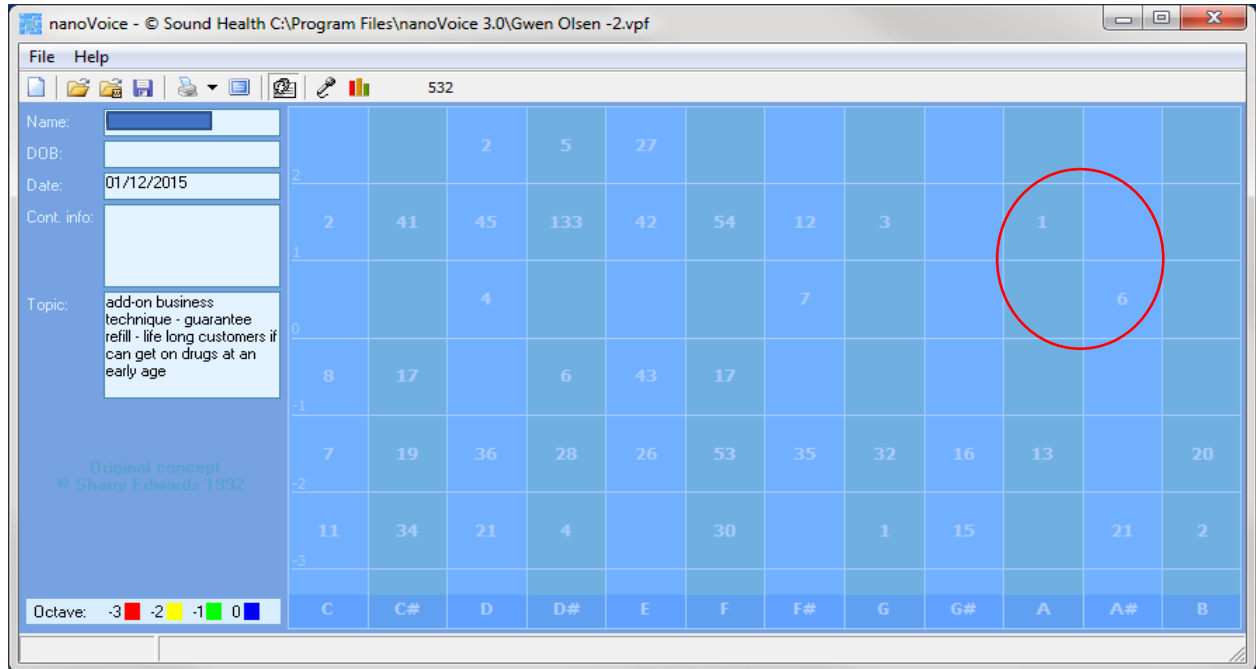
nanoVoice - © Sound Health C:\Program Files\nanoVoice 3.0\Gwen Olsen -2.vpf

File Help

532

Name:
DOB:
Date: 01/12/2015
Cont. info:
Topic: add-on business technique - guarantee refill - life long customers if can get on drugs at an early age

Original concept
© Shany Edwards 1992

Octave: -3 -2 -1 0

| | C | C# | D | D# | E | F | F# | G | G# | A | A# | B |
|---|---|---|---|---|---|---|---|---|---|---|---|---|
| 2 | | | 2 | 5 | 27 | | | | | | | |
| 1 | 2 | 41 | 45 | 133 | 42 | 54 | 12 | 3 | | 1 | | |
| 0 | | | 4 | | | | 7 | | | | 6 | |
| -1 | 8 | 17 | | 6 | 43 | 17 | | | | | | |
| -2 | 7 | 19 | 36 | 28 | 26 | 53 | 35 | 32 | 16 | 13 | | 20 |
| -3 | 11 | 34 | 21 | 4 | | 30 | | 1 | 15 | | 21 | 2 |